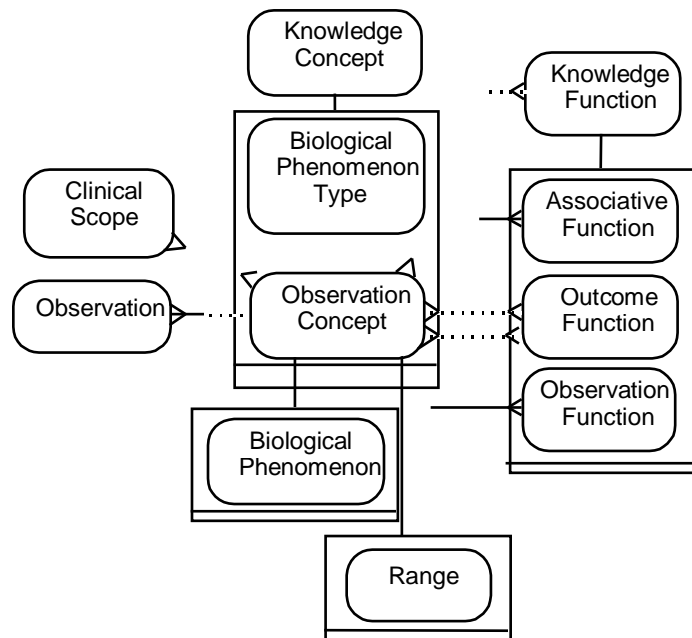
Knowledge Concept

Knowledge Function

Biological Phenomenon Type

Clinical Scope

Associative Function

Observation

Observation Concept

Outcome Function

Observation Function

Biological Phenomenon

Range